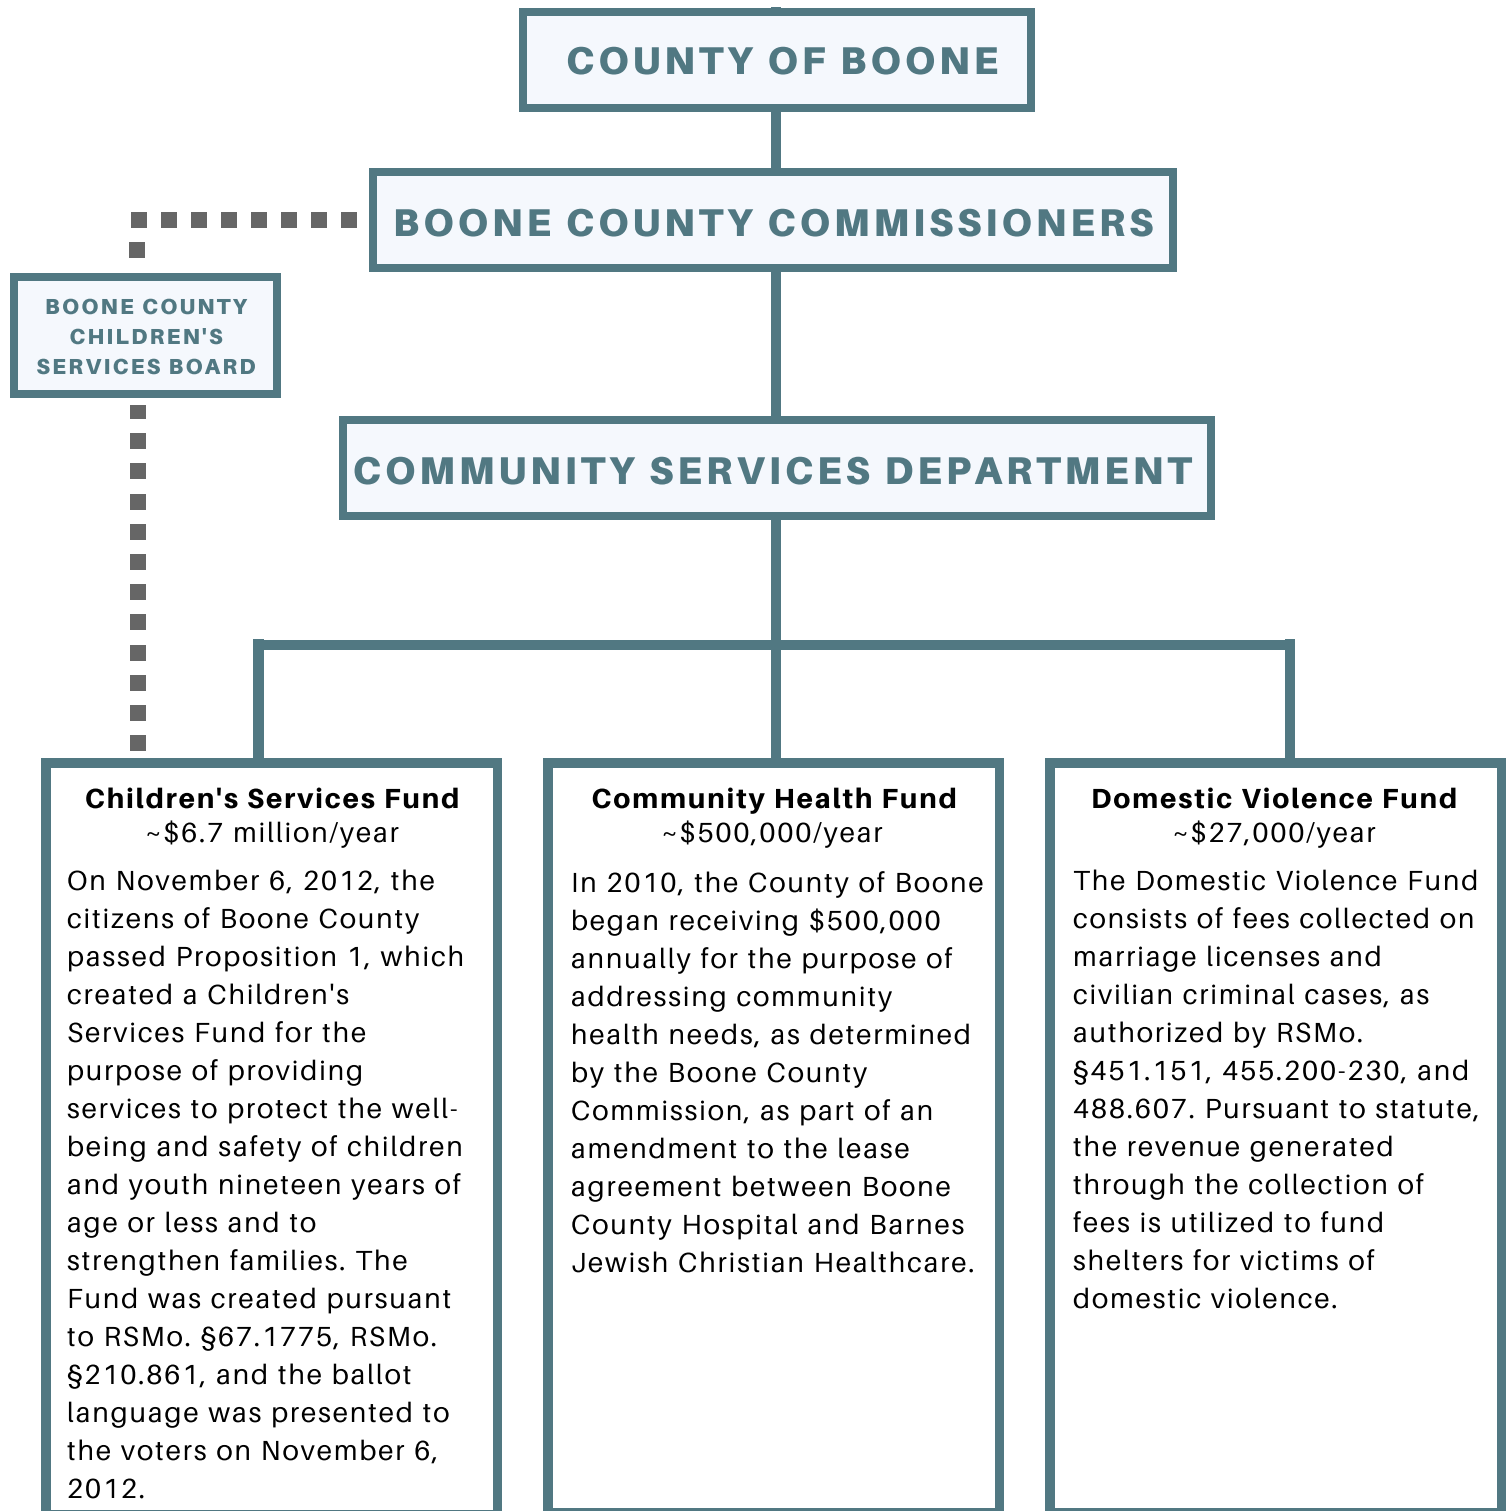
COUNTY OF BOONE

BOONE COUNTY COMMISSIONERS

BOONE COUNTY CHILDREN'S SERVICES BOARD

COMMUNITY SERVICES DEPARTMENT

Children's Services Fund
~$6.7 million/year

On November 6, 2012, the citizens of Boone County passed Proposition 1, which created a Children's Services Fund for the purpose of providing services to protect the well-being and safety of children and youth nineteen years of age or less and to strengthen families. The Fund was created pursuant to RSMo. §67.1775, RSMo. §210.861, and the ballot language was presented to the voters on November 6, 2012.

Community Health Fund
~$500,000/year

In 2010, the County of Boone began receiving $500,000 annually for the purpose of addressing community health needs, as determined by the Boone County Commission, as part of an amendment to the lease agreement between Boone County Hospital and Barnes Jewish Christian Healthcare.

Domestic Violence Fund
~$27,000/year

The Domestic Violence Fund consists of fees collected on marriage licenses and civilian criminal cases, as authorized by RSMo. §451.151, 455.200-230, and 488.607. Pursuant to statute, the revenue generated through the collection of fees is utilized to fund shelters for victims of domestic violence.